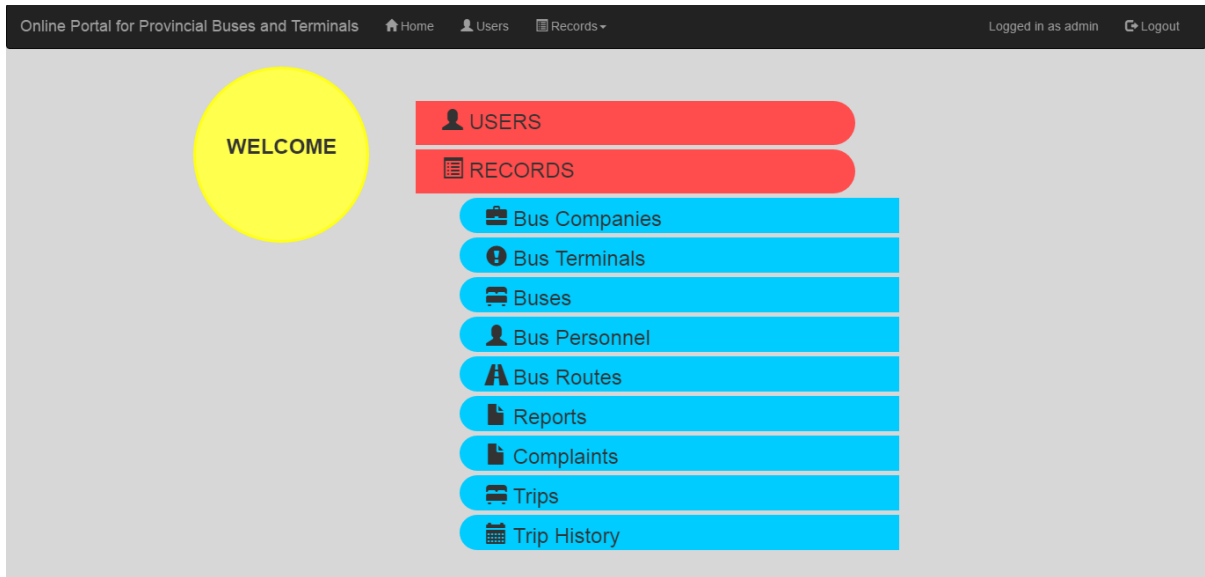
Online Portal for Provincial Buses and Terminals Home Users Records Logged in as admin Logout

WELCOME

USERS
RECORDS
Bus Companies
Bus Terminals
Buses
Bus Personnel
Bus Routes
Reports
Complaints
Trips
Trip History